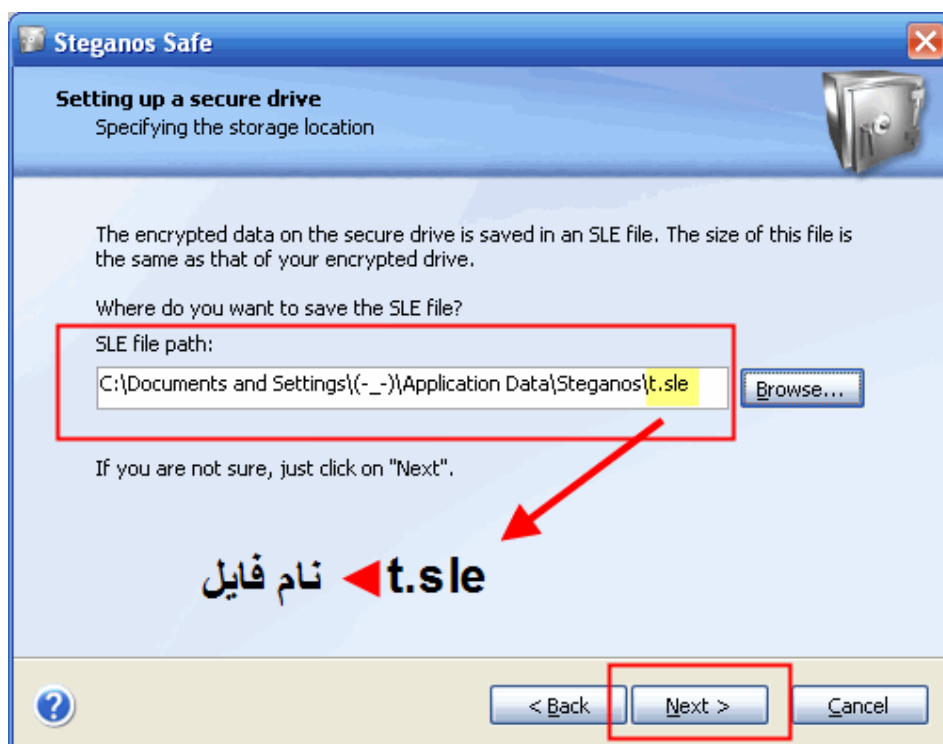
Steganos Safe

Setting up a secure drive
Specifying the storage location

The encrypted data on the secure drive is saved in an SLE file. The size of this file is the same as that of your encrypted drive.

Where do you want to save the SLE file?

SLE file path:

C:\Documents and Settings\(-_-)\Application Data\Steganos\t.sle

Browse...

If you are not sure, just click on "Next".

t.sle ◄ نام فایل

< Back

Next >

Cancel